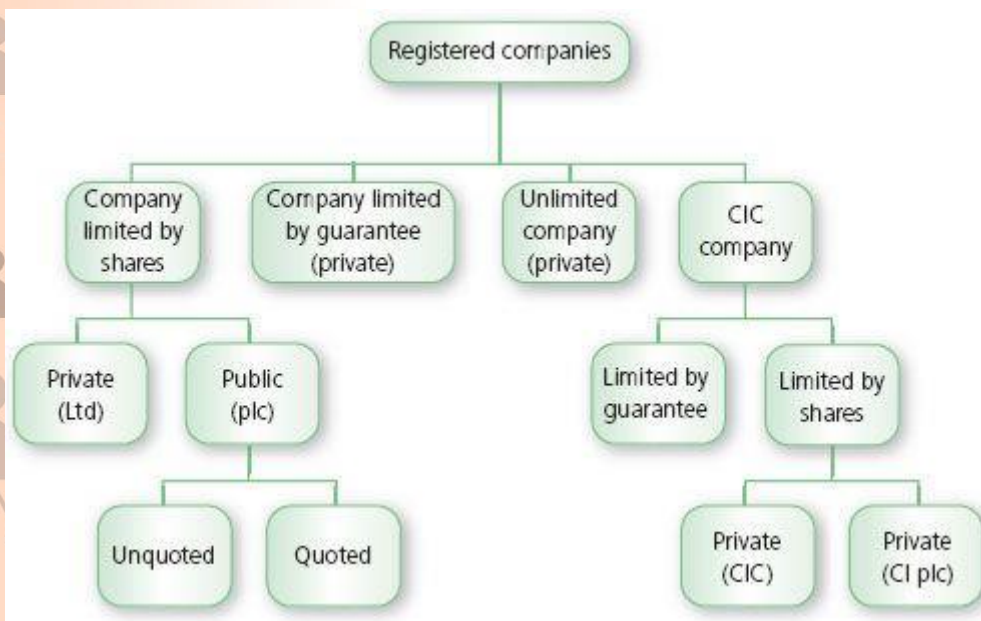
Registered companies

Company limited by shares

Company limited by guarantee (private)

Unlimited company (private)

CIC company

Private (Ltd)

Public (plc)

Limited by guarantee

Limited by shares

Unquoted

Quoted

Private (CIC)

Private (CI plc)